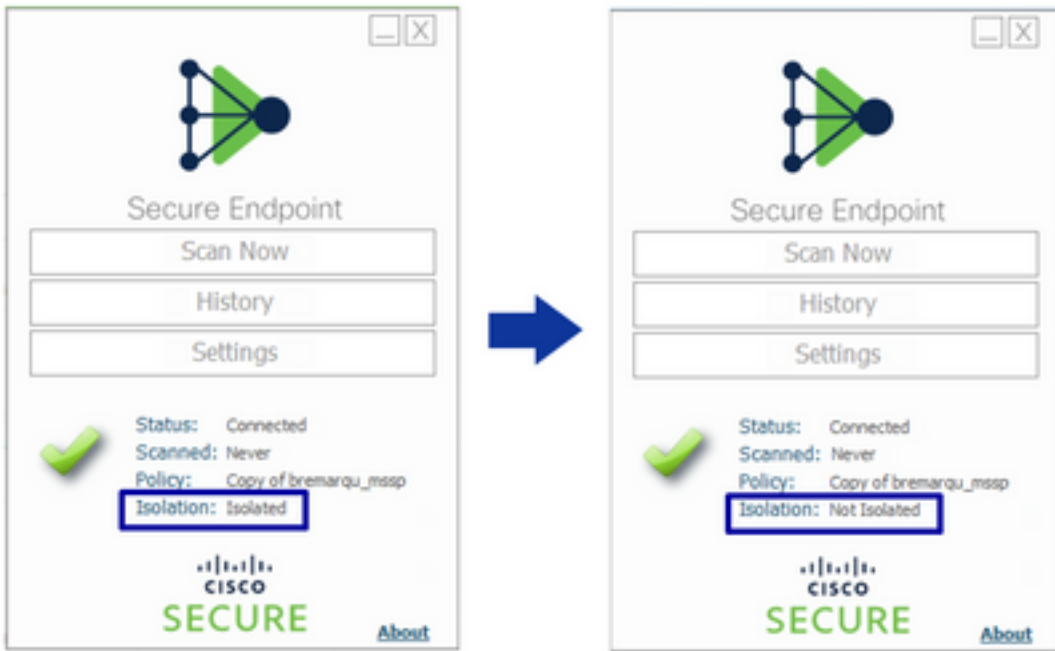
Secure Endpoint

Scan Now

History

Settings

Status: Connected
Scanned: Never
Policy: Copy of bremarqu_mssp
Isolation: Isolated

cisco
SECURE

About

Secure Endpoint

Scan Now

History

Settings

Status: Connected
Scanned: Never
Policy: Copy of bremarqu_mssp
Isolation: Not Isolated

cisco
SECURE

About